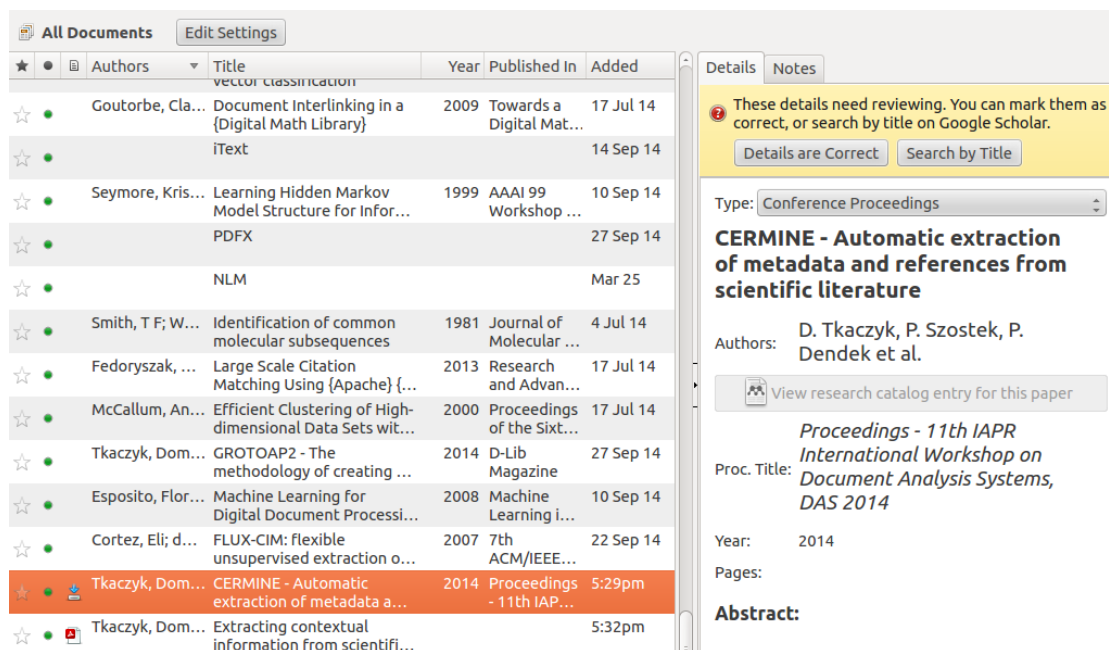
All Documents Edit Settings

| ★ | ● | | Authors | Title | Year | Published In | Added |
|---|---|---|---|---|---|---|---|
| | | | | vector classification | | | |
| ☆ | ● | | Goutorbe, Cla… | Document Interlinking in a {Digital Math Library} | 2009 | Towards a Digital Mat… | 17 Jul 14 |
| ☆ | ● | | | iText | | | 14 Sep 14 |
| ☆ | ● | | Seymore, Kris… | Learning Hidden Markov Model Structure for Infor… | 1999 | AAAI 99 Workshop … | 10 Sep 14 |
| ☆ | ● | | | PDFX | | | 27 Sep 14 |
| ☆ | ● | | | NLM | | | Mar 25 |
| ☆ | ● | | Smith, T F; W… | Identification of common molecular subsequences | 1981 | Journal of Molecular … | 4 Jul 14 |
| ☆ | ● | | Fedoryszak, … | Large Scale Citation Matching Using {Apache} {… | 2013 | Research and Advan… | 17 Jul 14 |
| ☆ | ● | | McCallum, An… | Efficient Clustering of High-dimensional Data Sets wit… | 2000 | Proceedings of the Sixt… | 17 Jul 14 |
| ☆ | ● | | Tkaczyk, Dom… | GROTOAP2 - The methodology of creating … | 2014 | D-Lib Magazine | 27 Sep 14 |
| ☆ | ● | | Esposito, Flor… | Machine Learning for Digital Document Processi… | 2008 | Machine Learning i… | 10 Sep 14 |
| ☆ | ● | | Cortez, Eli; d… | FLUX-CIM: flexible unsupervised extraction o… | 2007 | 7th ACM/IEEE… | 22 Sep 14 |
| ☆ | ● | | Tkaczyk, Dom… | CERMINE - Automatic extraction of metadata a… | 2014 | Proceedings - 11th IAP… | 5:29pm |
| ☆ | ● | | Tkaczyk, Dom… | Extracting contextual information from scientifi… | | | 5:32pm |

Details Notes

These details need reviewing. You can mark them as correct, or search by title on Google Scholar.

Details are Correct Search by Title

Type: Conference Proceedings

CERMINE - Automatic extraction of metadata and references from scientific literature

Authors: D. Tkaczyk, P. Szostek, P. Dendek et al.

View research catalog entry for this paper

Proc. Title: Proceedings - 11th IAPR International Workshop on Document Analysis Systems, DAS 2014

Year: 2014

Pages:

Abstract: